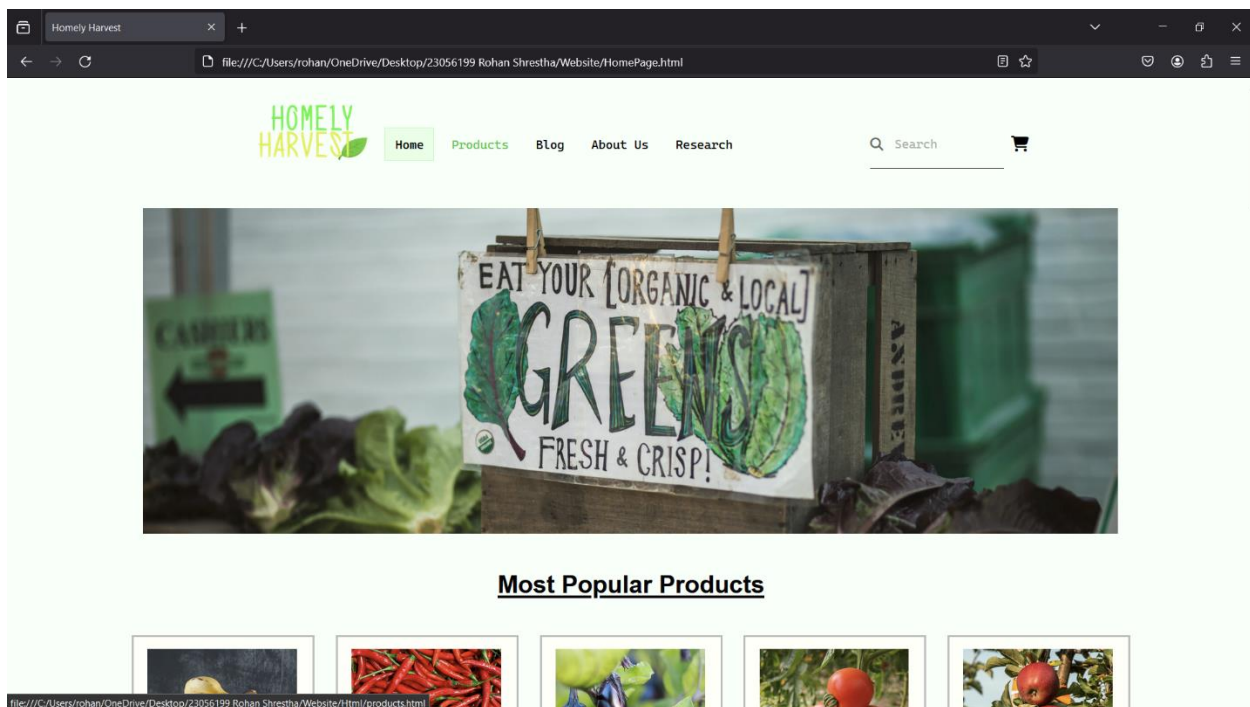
Homely Harvest

file:///C:/Users/rohan/OneDrive/Desktop/23056199 Rohan Shrestha/Website/HomePage.html

HOMELY HARVEST

Home Products Blog About Us Research

Search

CABBAGES

EAT YOUR [ORGANIC & LOCAL] GREENS FRESH & CRISP!

ANDRE

Most Popular Products

file:///C:/Users/rohan/OneDrive/Desktop/23056199 Rohan Shrestha/Website/Html/products.html